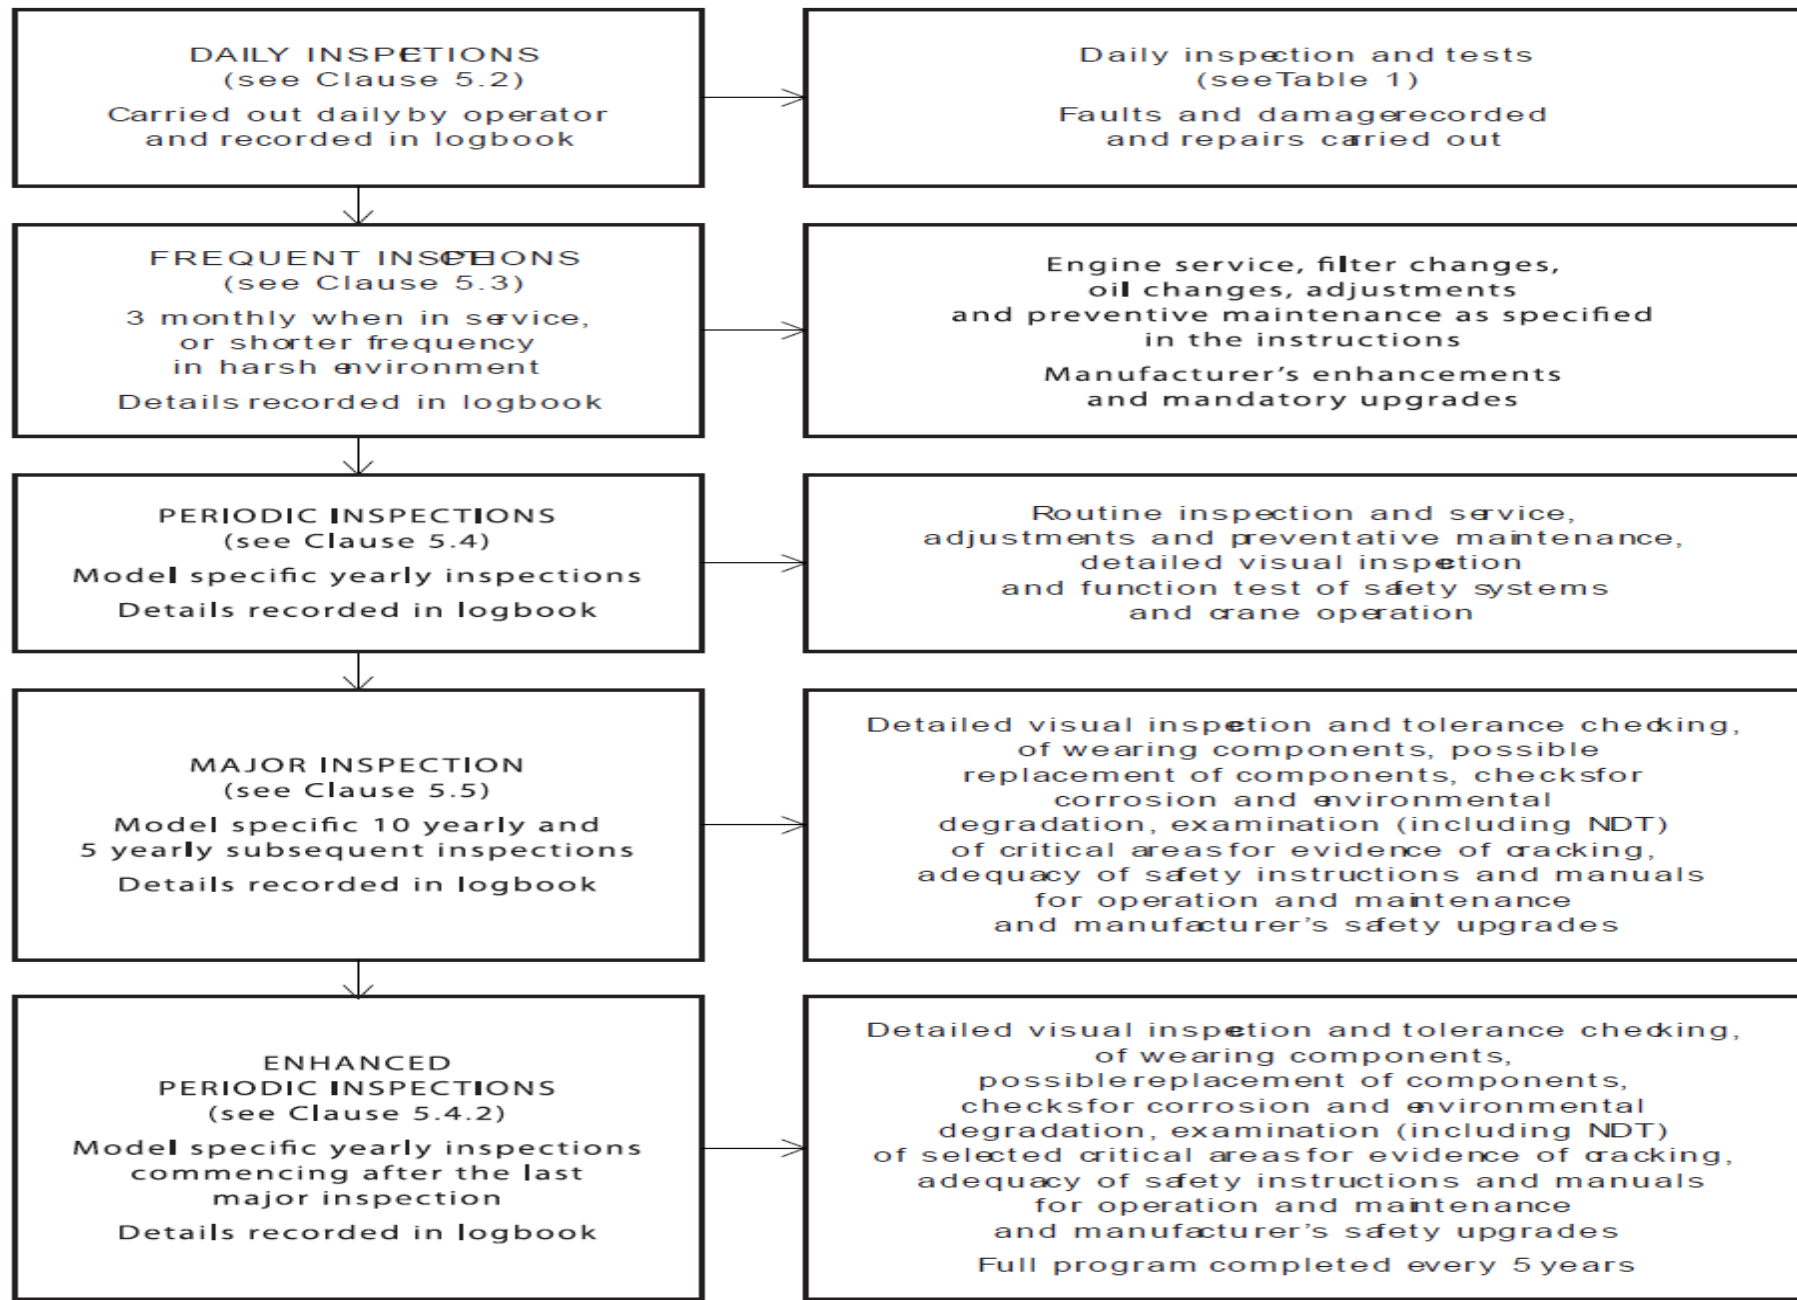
DAILY INSPECTIONS
(see Clause 5.2)
Carried out daily by operator and recorded in logbook

Daily inspection and tests
(see Table 1)
Faults and damage recorded and repairs carried out

FREQUENT INSPECTIONS
(see Clause 5.3)
3 monthly when in service, or shorter frequency in harsh environment
Details recorded in logbook

Engine service, filter changes, oil changes, adjustments and preventive maintenance as specified in the instructions
Manufacturer's enhancements and mandatory upgrades

PERIODIC INSPECTIONS
(see Clause 5.4)
Model specific yearly inspections
Details recorded in logbook

Routine inspection and service, adjustments and preventative maintenance, detailed visual inspection and function test of safety systems and crane operation

MAJOR INSPECTION
(see Clause 5.5)
Model specific 10 yearly and 5 yearly subsequent inspections
Details recorded in logbook

Detailed visual inspection and tolerance checking, of wearing components, possible replacement of components, checks for corrosion and environmental degradation, examination (including NDT) of critical areas for evidence of cracking, adequacy of safety instructions and manuals for operation and maintenance and manufacturer's safety upgrades

ENHANCED
PERIODIC INSPECTIONS
(see Clause 5.4.2)
Model specific yearly inspections commencing after the last major inspection
Details recorded in logbook

Detailed visual inspection and tolerance checking, of wearing components, possible replacement of components, checks for corrosion and environmental degradation, examination (including NDT) of selected critical areas for evidence of cracking, adequacy of safety instructions and manuals for operation and maintenance and manufacturer's safety upgrades
Full program completed every 5 years